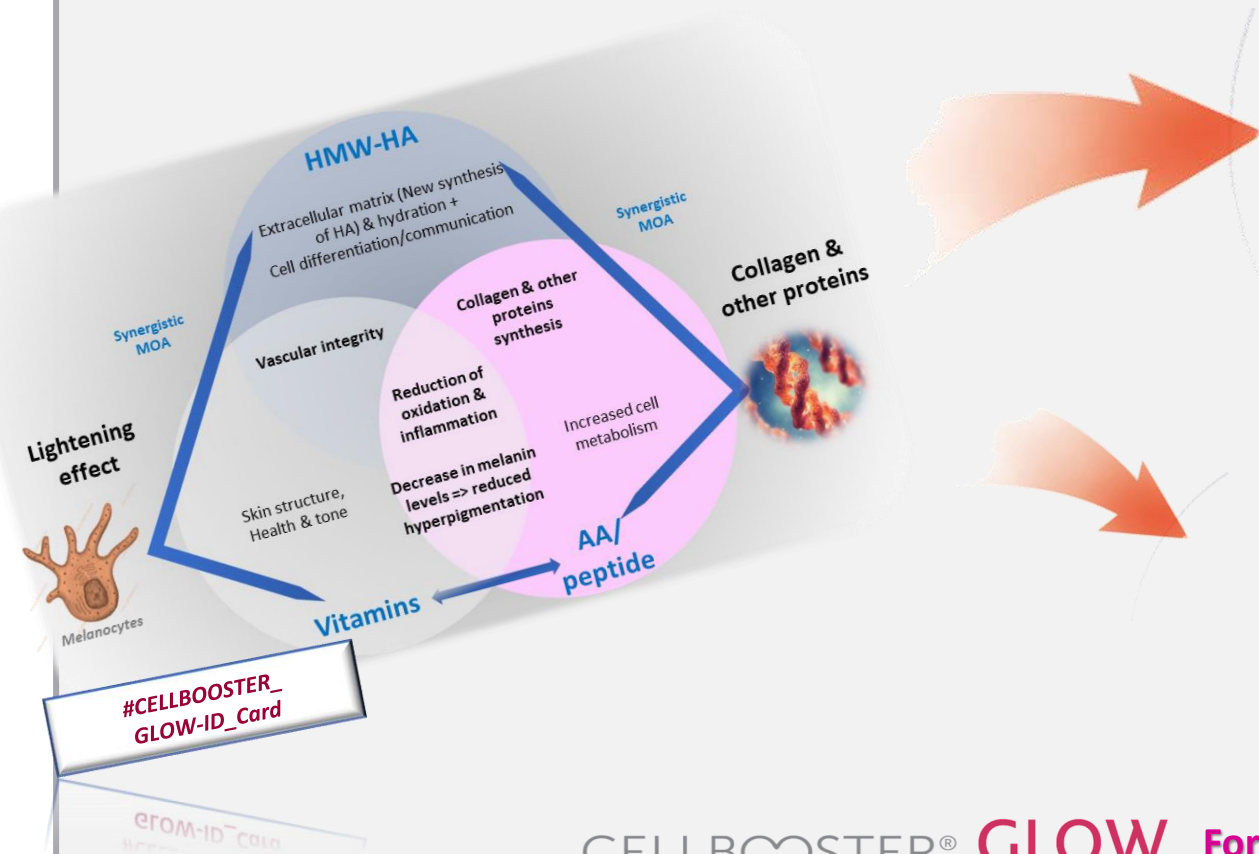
HMW-HA

Extracellular matrix (New synthesis of HA) & hydration + Cell differentiation/communication

Synergistic MOA

Synergistic MOA

Collagen & other proteins

Collagen & other proteins synthesis

Vascular integrity

Reduction of oxidation & inflammation

Increased cell metabolism

Lightening effect

Decrease in melanin levels => reduced hyperpigmentation

Skin structure, Health & tone

AA/ peptide

Vitamins

Melanocytes

#CELLBOOSTER_ GLOW-ID_Card

CELLBOOSTER® GLOW For